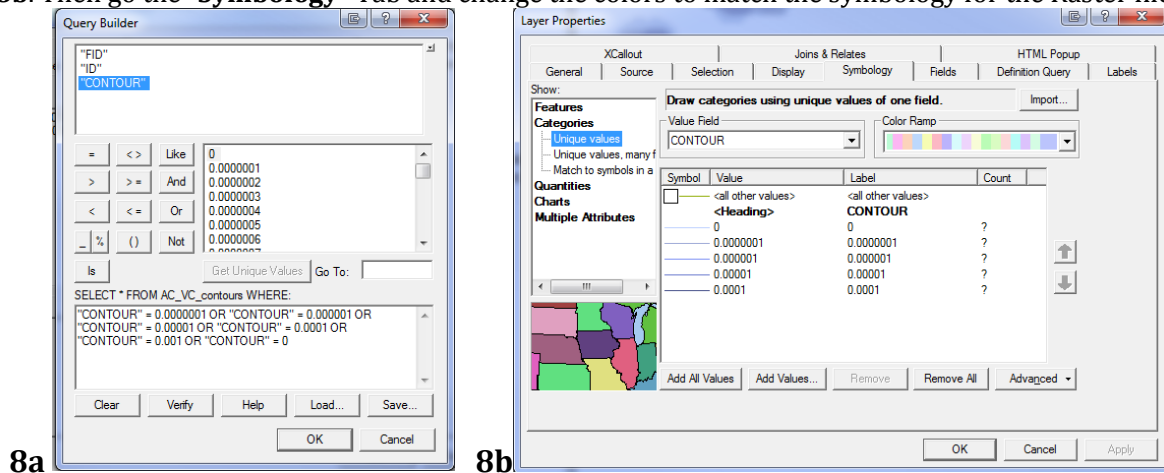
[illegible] Then go the "Symbology" Tab and change the colors to match the symbology for the Raster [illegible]

Query Builder

"FID"
"ID"
"CONTOUR"

= <> Like
> >= And
< <= Or
_ % () Not
Is

0
0.0000001
0.0000002
0.0000003
0.0000004
0.0000005
0.0000006

Get Unique Values Go To:

SELECT * FROM AC_VC_contours WHERE:

"CONTOUR" = 0.0000001 OR "CONTOUR" = 0.000001 OR "CONTOUR" = 0.00001 OR "CONTOUR" = 0.0001 OR "CONTOUR" = 0.001 OR "CONTOUR" = 0

Clear Verify Help Load... Save...

OK Cancel

8a

Layer Properties

XCallout | Joins & Relates | HTML Popup
General | Source | Selection | Display | Symbology | Fields | Definition Query | Labels

Show:
Features
Categories
Unique values
Unique values, many f
Match to symbols in a
Quantities
Charts
Multiple Attributes

Draw categories using unique values of one field.

Import...

Value Field
CONTOUR

Color Ramp

| Symbol | Value | Label | Count |
|---|---|---|---|
| | <all other values> | <all other values> | |
| | <Heading> | CONTOUR | |
| | 0 | 0 | ? |
| | 0.0000001 | 0.0000001 | ? |
| | 0.000001 | 0.000001 | ? |
| | 0.00001 | 0.00001 | ? |
| | 0.0001 | 0.0001 | ? |

Add All Values | Add Values... | Remove | Remove All | Advanced

OK Cancel Apply

8b